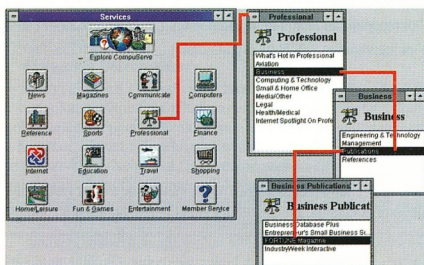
Services

Explore CompuServe

News
Magazines
Communicate
Computers
Reference
Sports
Professional
Finance
Internet
Education
Travel
Shopping
Home/Leisure
Fun & Games
Entertainment
Member Service

Professional

Professional

What's Hot in Professional
Aviation
Business
Computing & Technology
Small & Home Office
Media/Other
Legal
Health/Medical
Internet Spotlight On Profe

Business

Business

Engineering & Technology
Management
Publications
References

Business Publications

Business Publicat

Business Database Plus
Entrepreneur's Small Business Sc
FORTUNE Magazine
IndustryWeek Interactive